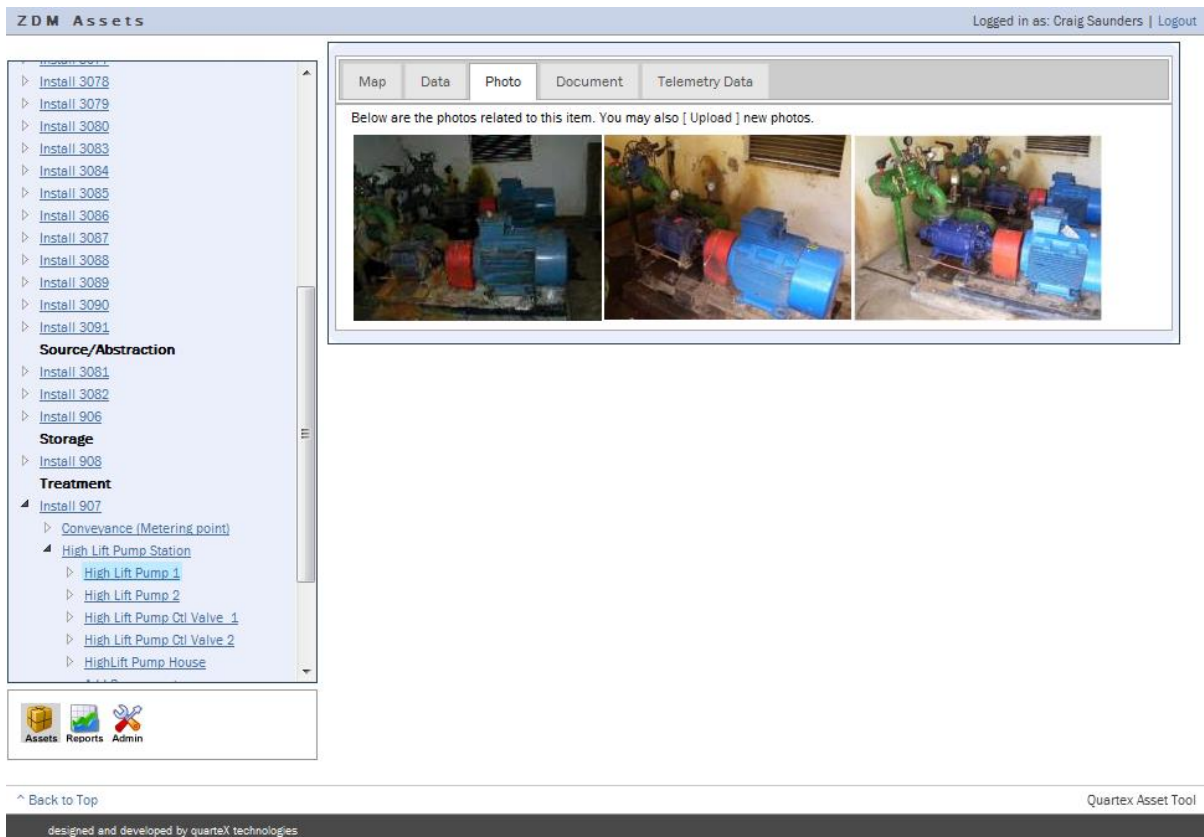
ZDM Assets

Logged in as: Craig Saunders | Logout

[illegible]
Install 3078
Install 3079
Install 3080
Install 3083
Install 3084
Install 3085
Install 3086
Install 3087
Install 3088
Install 3089
Install 3090
Install 3091
Source/Abstraction
Install 3081
Install 3082
Install 906
Storage
Install 908
Treatment
Install 907
Conveyance (Metering point)
High Lift Pump Station
High Lift Pump 1
High Lift Pump 2
High Lift Pump Ctl Valve 1
High Lift Pump Ctl Valve 2
HighLift Pump House
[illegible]

Assets Reports Admin

Map | Data | Photo | Document | Telemetry Data

Below are the photos related to this item. You may also [ Upload ] new photos.

^ Back to Top

Quartex Asset Tool

designed and developed by quarteX technologies